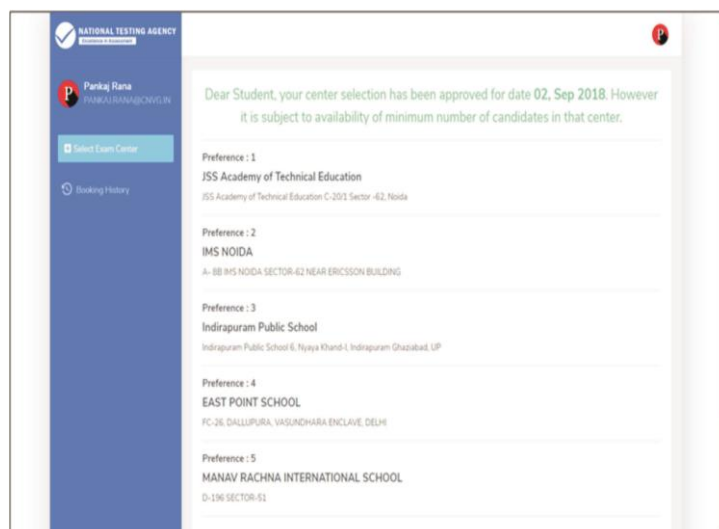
NATIONAL TESTING AGENCY
Excellence in Assessment

P

P Pankaj Rana
PANKAJ.RANA@CNVG.IN

Select Exam Center

Booking History

Dear Student, your center selection has been approved for date 02, Sep 2018. However it is subject to availability of minimum number of candidates in that center.

Preference : 1
JSS Academy of Technical Education
JSS Academy of Technical Education C-20/1 Sector -62, Noida

Preference : 2
IMS NOIDA
A- 8B IMS NOIDA SECTOR-62 NEAR ERICSSON BUILDING

Preference : 3
Indirapuram Public School
Indirapuram Public School 6, Nyaya Khand-I, Indirapuram Ghaziabad, UP

Preference : 4
EAST POINT SCHOOL
FC-26, DALLUPURA, VASUNDHARA ENCLAVE, DELHI

Preference : 5
MANAV RACHNA INTERNATIONAL SCHOOL
D-196 SECTOR-51